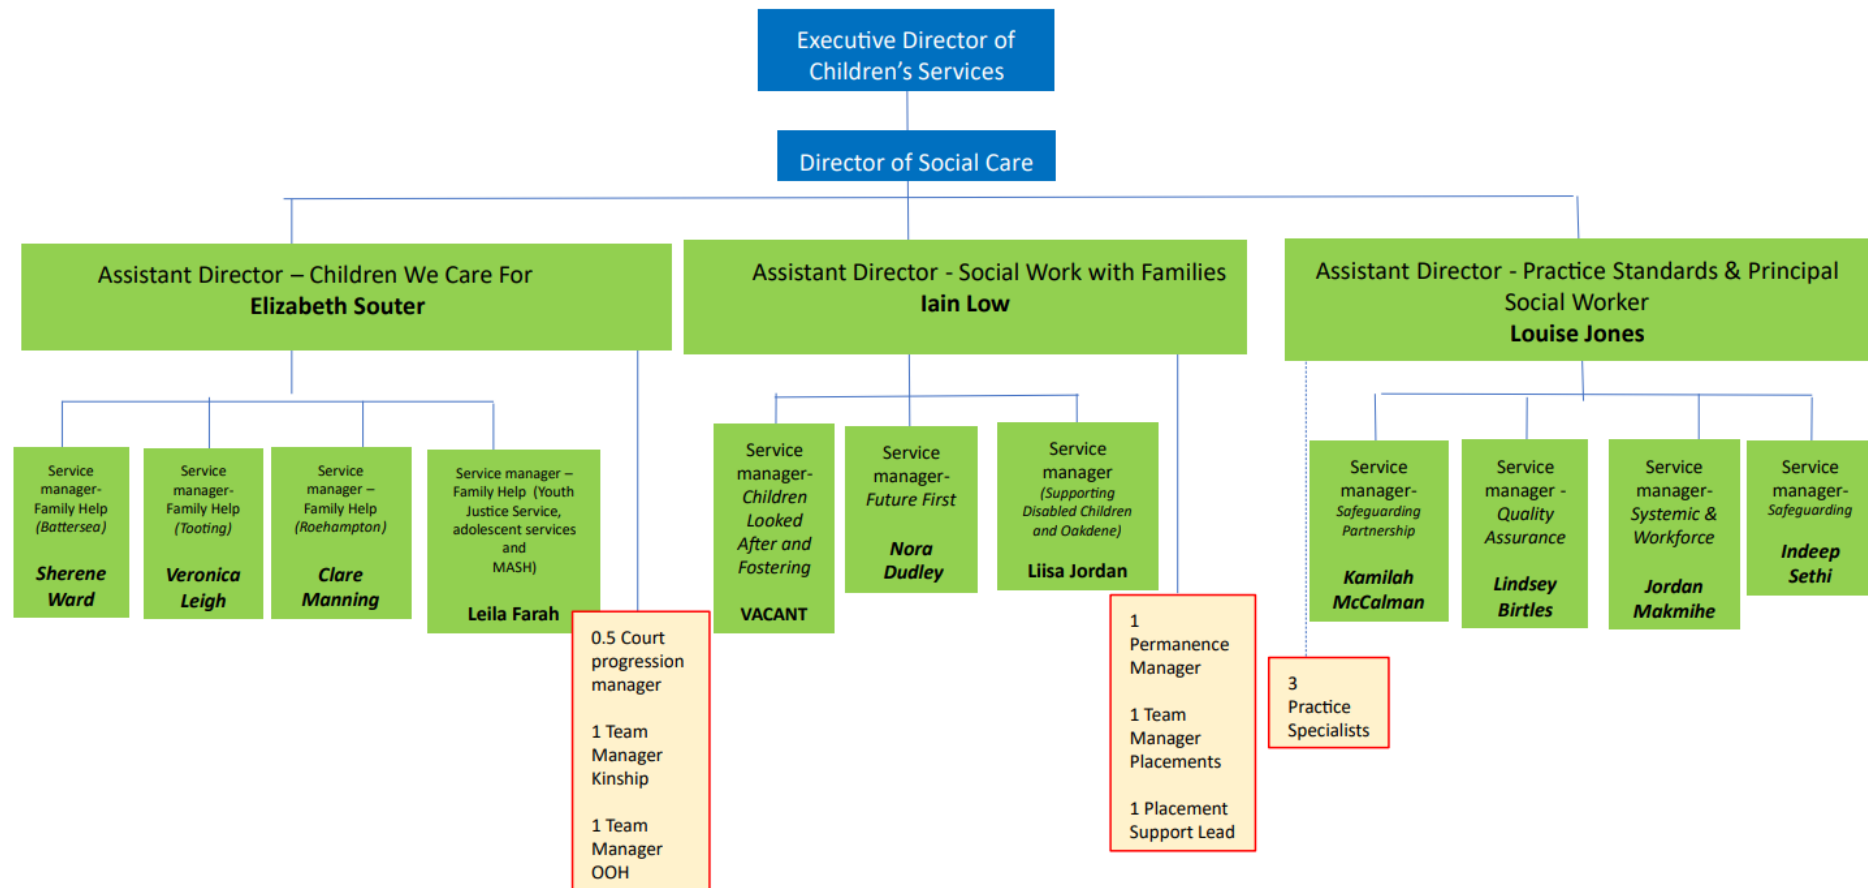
Executive Director of Children's Services

Director of Social Care

Assistant Director – Children We Care For
Elizabeth Souter

Assistant Director - Social Work with Families
Iain Low

Assistant Director - Practice Standards & Principal Social Worker
Louise Jones

Service manager- Family Help (Battersea)
Sherene Ward

Service manager- Family Help (Tooting)
Veronica Leigh

Service manager – Family Help (Roehampton)
Clare Manning

Service manager – Family Help (Youth Justice Service, adolescent services and MASH)
Leila Farah

0.5 Court progression manager

1 Team Manager Kinship

1 Team Manager OOH

Service manager- Children Looked After and Fostering
VACANT

Service manager- Future First
Nora Dudley

Service manager (Supporting Disabled Children and Oakdene)
Liisa Jordan

1 Permanence Manager

1 Team Manager Placements

1 Placement Support Lead

3 Practice Specialists

Service manager- Safeguarding Partnership
Kamilah McCalman

Service manager - Quality Assurance
Lindsey Birtles

Service manager- Systemic & Workforce
Jordan Makmihe

Service manager- Safeguarding
Indeep Sethi